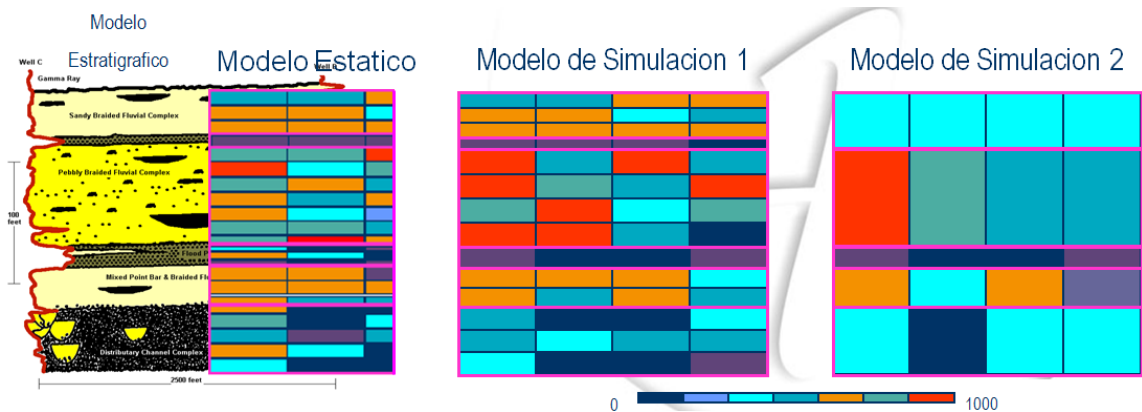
Modelo Estratigrafico

Modelo Estatico

Modelo de Simulacion 1

Modelo de Simulacion 2

Well C

Well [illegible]

Gamma Ray

Sandy Braided Fluvial Complex

Pebbly Braided Fluvial Complex

100 feet

Flood P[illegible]

Mixed Point Bar & Braided Fl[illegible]

Distributary Channel Complex

2500 feet

0

1000